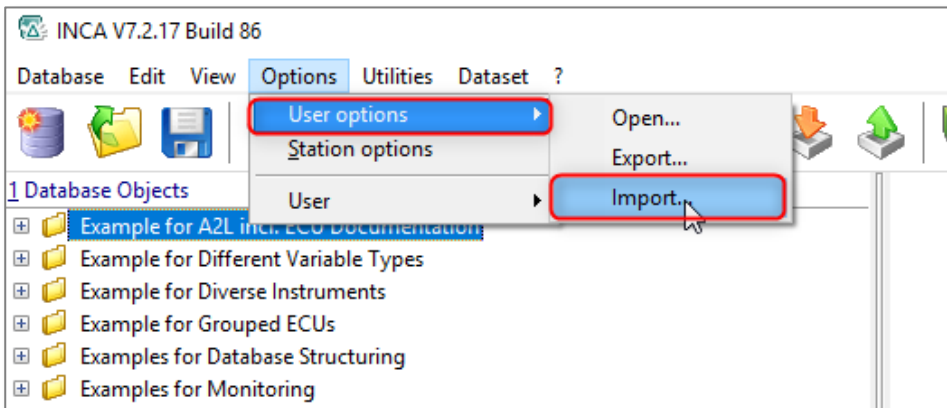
INCA V7.2.17 Build 86

Database Edit View Options Utilities Dataset ?

User options
Station options
User

Open...
Export...
Import...

1 Database Objects

Example for A2L incl. ECU Documentation
Example for Different Variable Types
Example for Diverse Instruments
Example for Grouped ECUs
Examples for Database Structuring
Examples for Monitoring